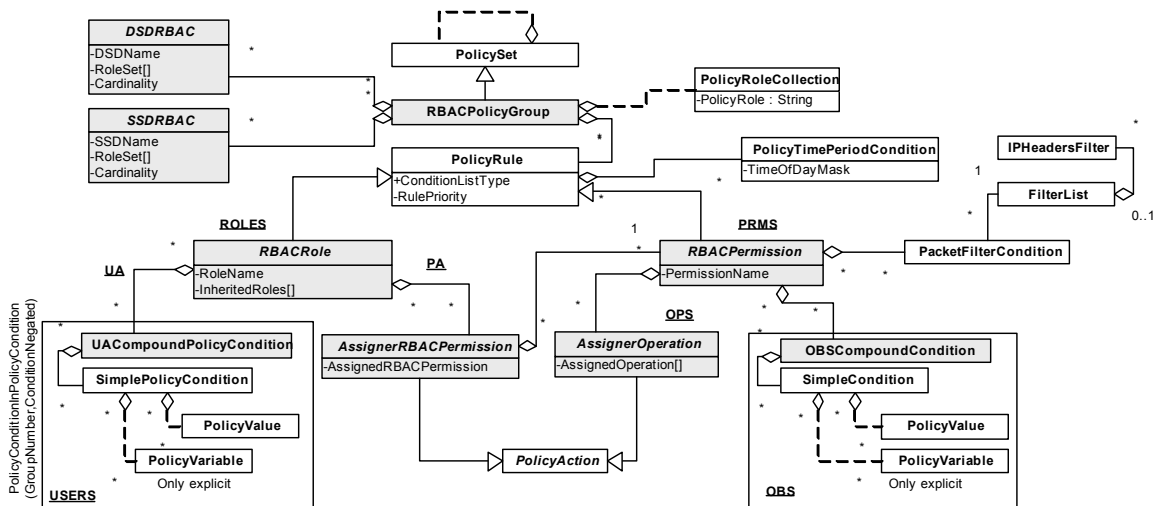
DSDRBAC
-DSDName
-RoleSet[]
-Cardinality

SSDRBAC
-SSDName
-RoleSet[]
-Cardinality

PolicySet

RBACPolicyGroup

PolicyRoleCollection
-PolicyRole : String

PolicyRule
+ConditionListType
-RulePriority

PolicyTimePeriodCondition
-TimeOfDayMask

IPHeadersFilter

FilterList

PacketFilterCondition

ROLES

PRMS

RBACRole
-RoleName
-InheritedRoles[]

RBACPermission
-PermissionName

UA

PA

OPS

PolicyConditionInPolicyCondition
(GroupNumber,ConditionNegated)

UACompoundPolicyCondition

SimplePolicyCondition

PolicyValue

PolicyVariable

Only explicit

USERS

AssignerRBACPermission
-AssignedRBACPermission

AssignerOperation
-AssignedOperation[]

PolicyAction

OBSCompoundCondition

SimpleCondition

PolicyValue

PolicyVariable

Only explicit

OBS

*
*
*
*
*
*
*
1
*
0..1
1
*
*
*
*
*
*
*
*
*
*
*
*
*
*
*
*
*
*